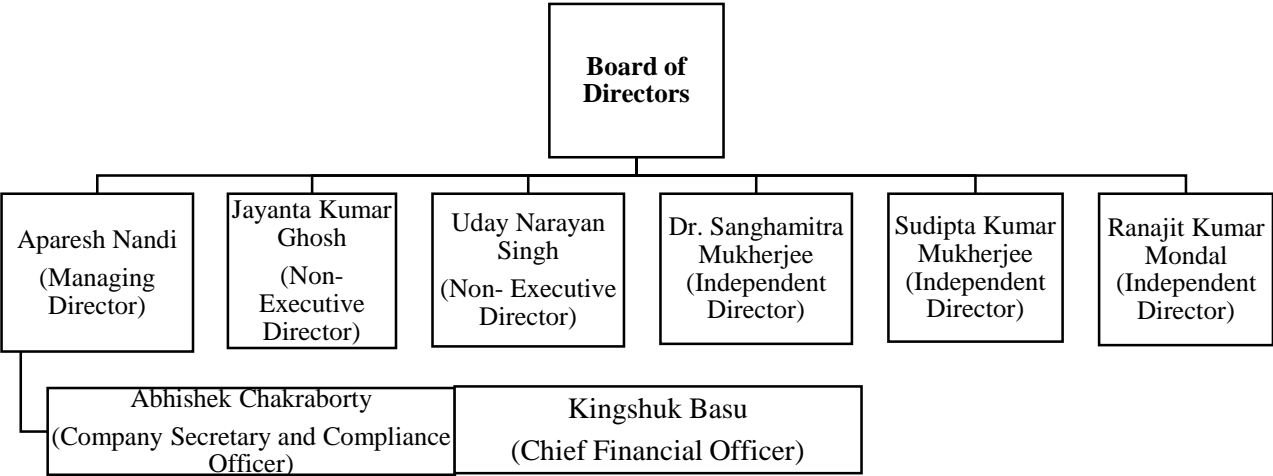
**Board of Directors**

Aparesh Nandi (Managing Director)

Jayanta Kumar Ghosh (Non-Executive Director)

Uday Narayan Singh (Non- Executive Director)

Dr. Sanghamitra Mukherjee (Independent Director)

Sudipta Kumar Mukherjee (Independent Director)

Ranajit Kumar Mondal (Independent Director)

Abhishek Chakraborty (Company Secretary and Compliance Officer)

Kingshuk Basu (Chief Financial Officer)